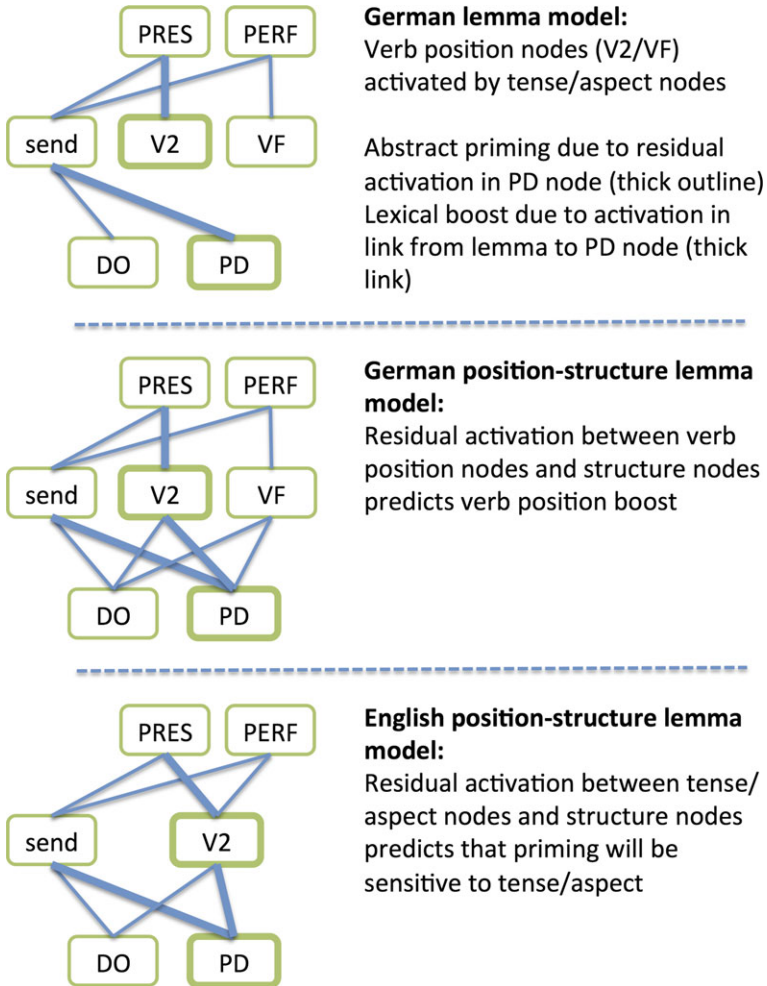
PRES PERF
send V2 VF
DO PD

**German lemma model:**
Verb position nodes (V2/VF) activated by tense/aspect nodes

Abstract priming due to residual activation in PD node (thick outline)
Lexical boost due to activation in link from lemma to PD node (thick link)

PRES PERF
send V2 VF
DO PD

**German position-structure lemma model:**
Residual activation between verb position nodes and structure nodes predicts verb position boost

PRES PERF
send V2
DO PD

**English position-structure lemma model:**
Residual activation between tense/aspect nodes and structure nodes predicts that priming will be sensitive to tense/aspect